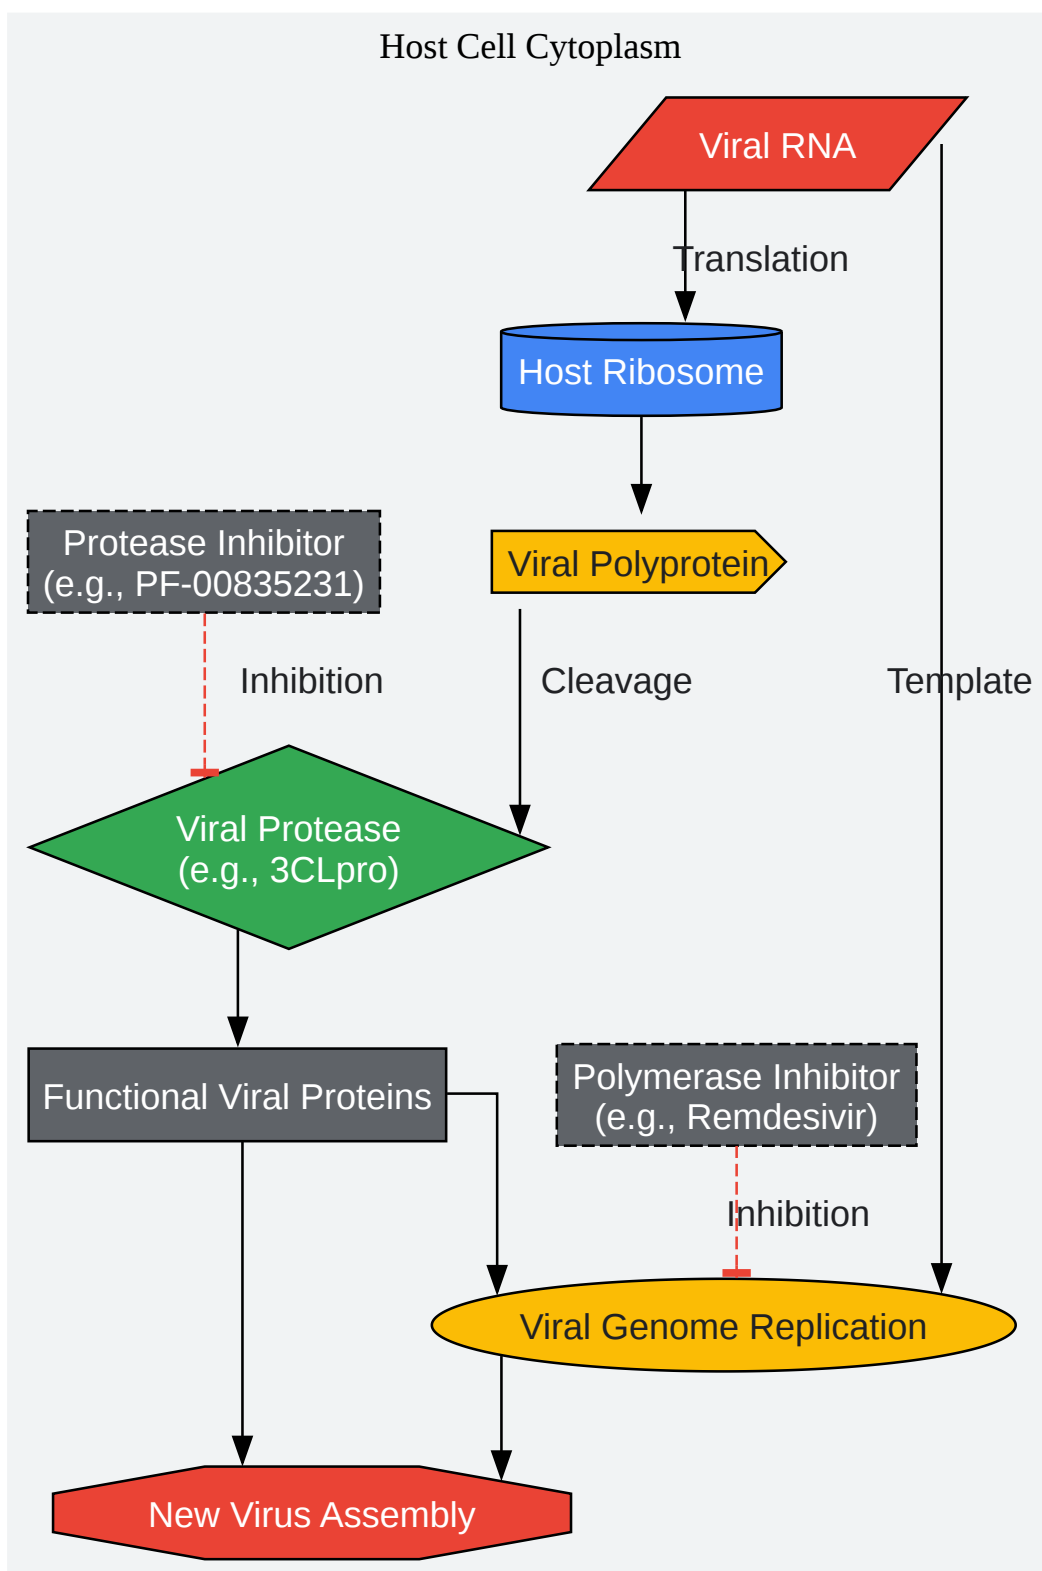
Host Cell Cytoplasm

Viral RNA

Translation

Host Ribosome

Protease Inhibitor
(e.g., PF-00835231)

Viral Polyprotein

Inhibition

Cleavage

Template

Viral Protease
(e.g., 3CLpro)

Functional Viral Proteins

Polymerase Inhibitor
(e.g., Remdesivir)

Inhibition

Viral Genome Replication

New Virus Assembly